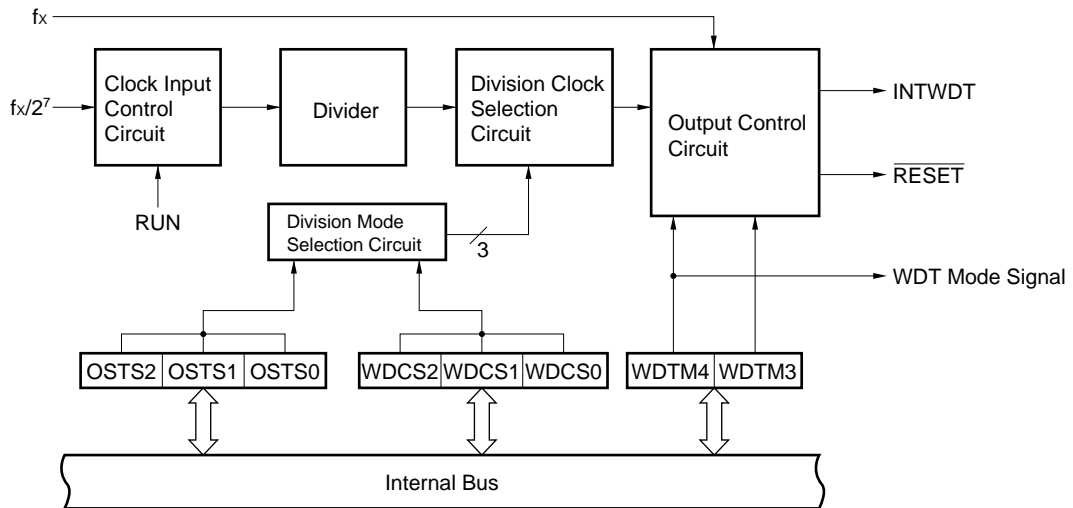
$f_X$

$f_X/2^7$

Clock Input Control Circuit

Divider

Division Clock Selection Circuit

Output Control Circuit

INTWDT

$\overline{RESET}$

RUN

Division Mode Selection Circuit

3

WDT Mode Signal

| OSTS2 | OSTS1 | OSTS0 |
|---|---|---|

| WDCS2 | WDCS1 | WDCS0 |
|---|---|---|

| WDTM4 | WDTM3 |
|---|---|

Internal Bus